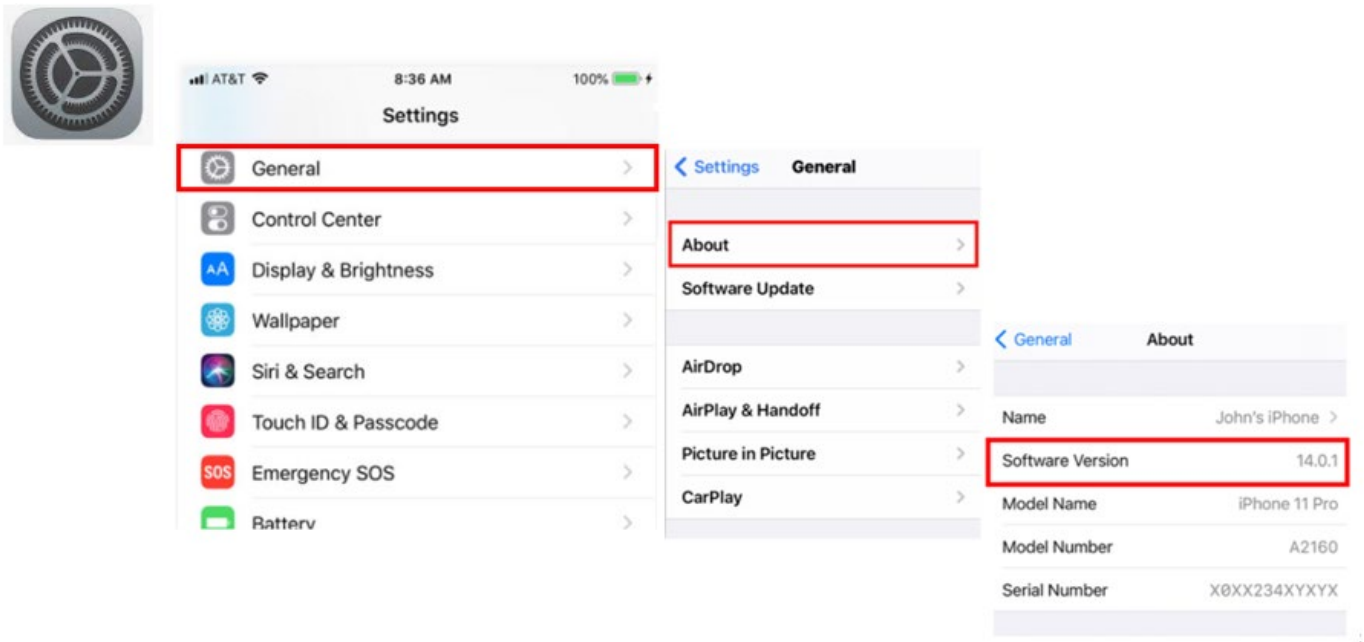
AT&T 8:36 AM 100%

Settings

General
Control Center
Display & Brightness
Wallpaper
Siri & Search
Touch ID & Passcode
SOS Emergency SOS
Battery

Settings General

About
Software Update

AirDrop
AirPlay & Handoff
Picture in Picture
CarPlay

General About

| Name | John's iPhone |
|---|---|
| Software Version | 14.0.1 |
| Model Name | iPhone 11 Pro |
| Model Number | A2160 |
| Serial Number | X0XX234XYXYX |